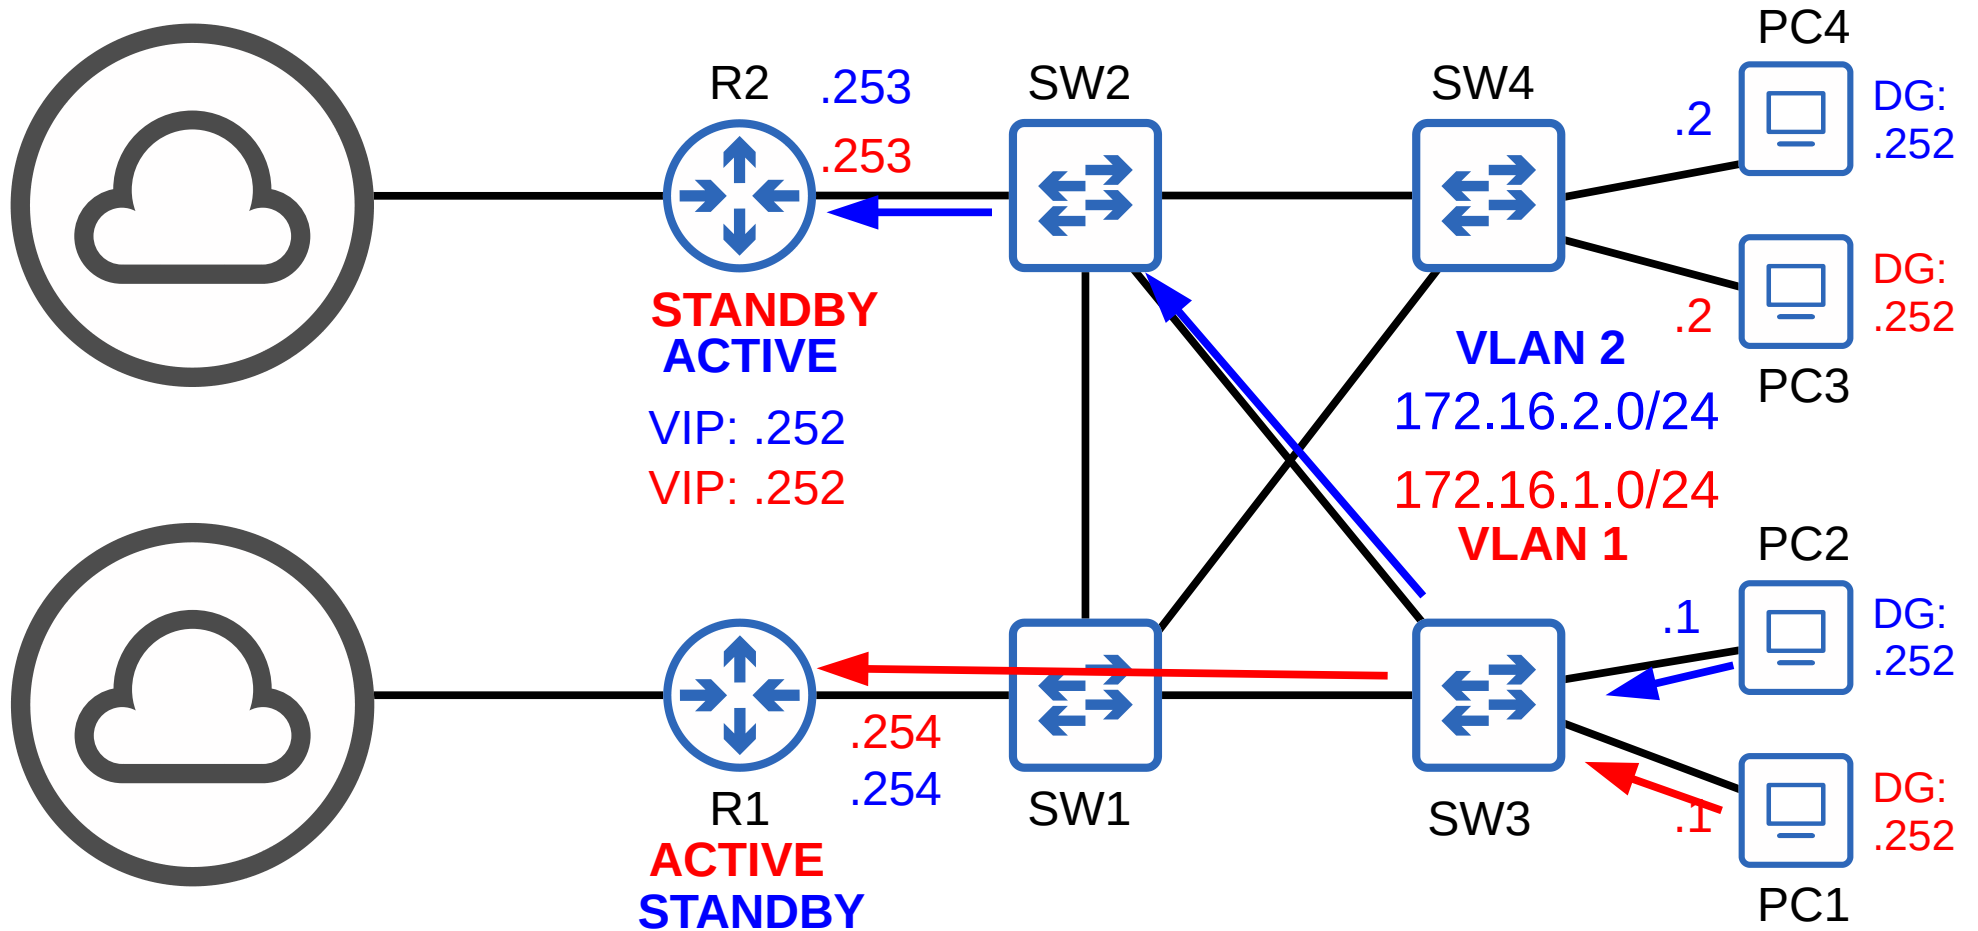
R2 .253 .253

SW2

SW4

PC4

.2

DG: .252

STANDBY
ACTIVE

VIP: .252
VIP: .252

DG: .252

.2

PC3

VLAN 2
172.16.2.0/24

172.16.1.0/24
VLAN 1

PC2

.1

DG: .252

.254
.254

R1
ACTIVE
STANDBY

SW1

SW3

.1

DG: .252

PC1